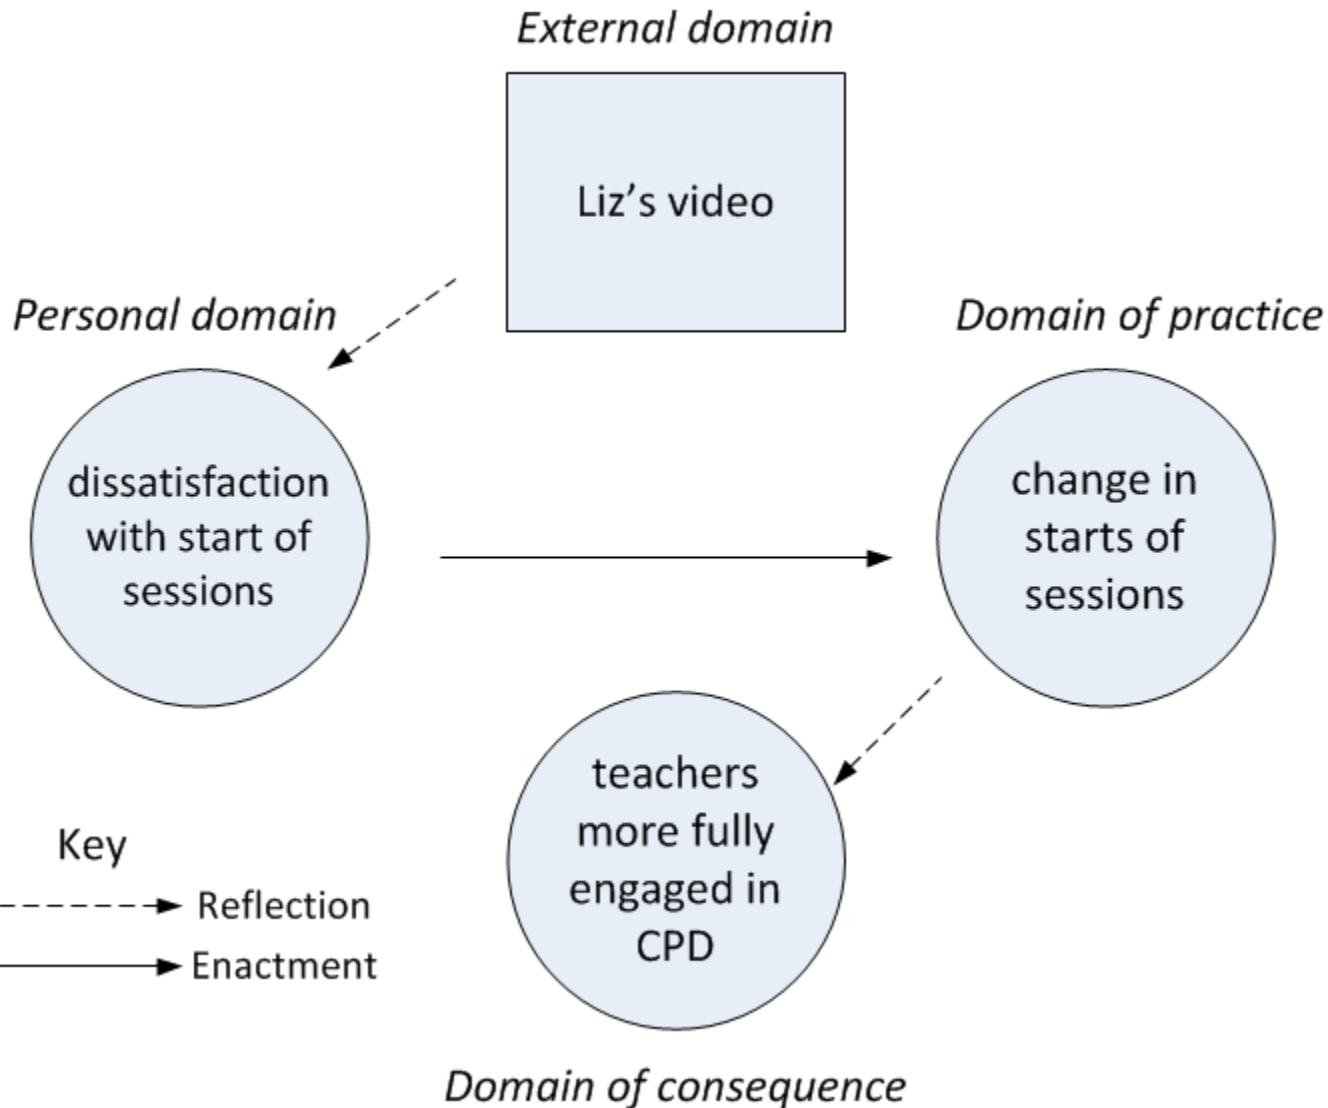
External domain

Liz's video

Personal domain

Domain of practice

dissatisfaction with start of sessions

change in starts of sessions

teachers more fully engaged in CPD

Key

Reflection

Enactment

Domain of consequence